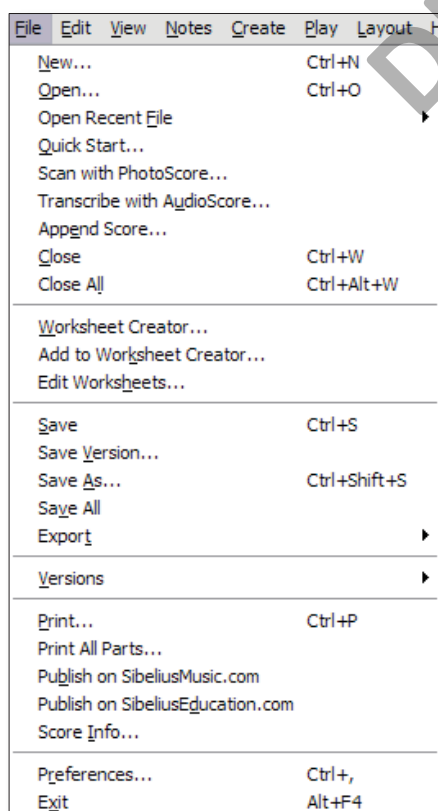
File Edit View Notes Create Play Layout H

New... Ctrl+N
Open... Ctrl+O
Open Recent File
Quick Start...
Scan with PhotoScore...
Transcribe with AudioScore...
Append Score...
Close Ctrl+W
Close All Ctrl+Alt+W

Worksheet Creator...
Add to Worksheet Creator...
Edit Worksheets...

Save Ctrl+S
Save Version...
Save As... Ctrl+Shift+S
Save All
Export

Versions

Print... Ctrl+P
Print All Parts...
Publish on SibeliusMusic.com
Publish on SibeliusEducation.com
Score Info...

Preferences... Ctrl+,
Exit Alt+F4